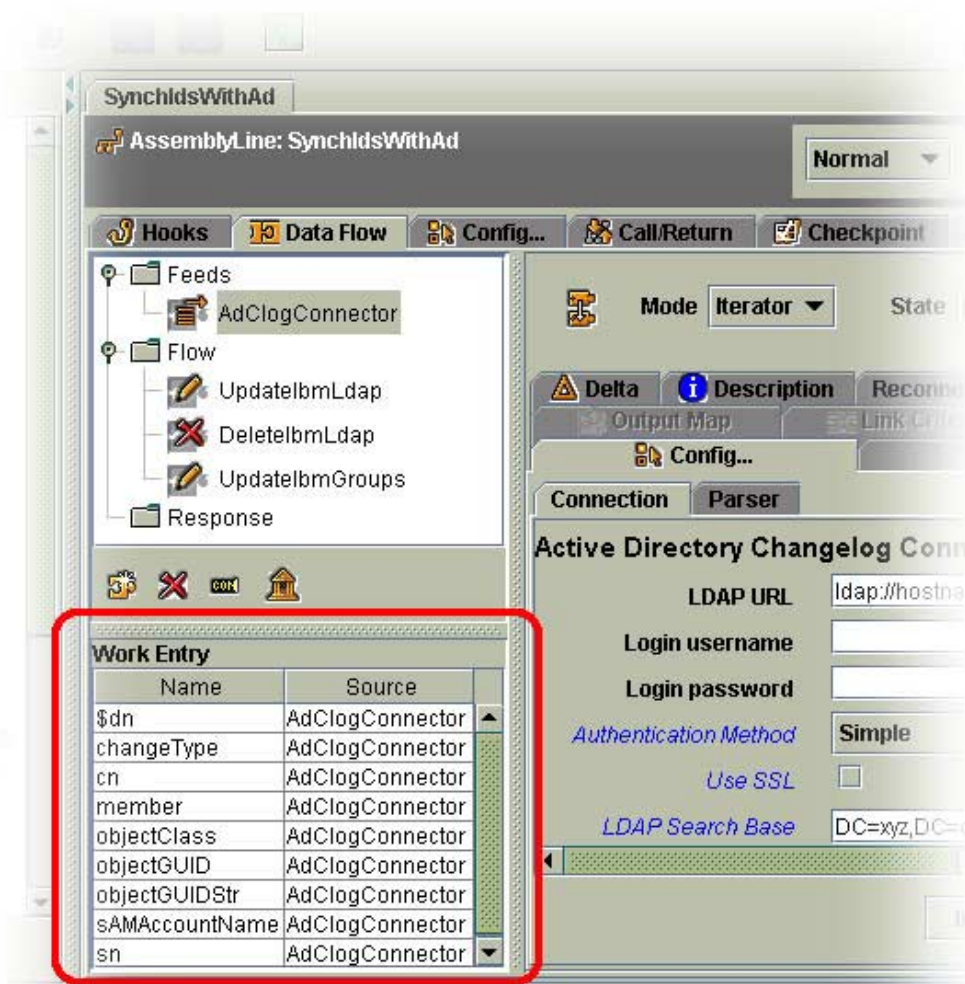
SynchIdsWithAd

AssemblyLine: SynchIdsWithAd

Normal

Hooks | Data Flow | Config... | Call/Return | Checkpoint

Feeds
AdClogConnector
Flow
UpdateIbmLdap
DeleteIbmLdap
UpdateIbmGroups
Response

Work Entry

| Name | Source |
|---|---|
| $dn | AdClogConnector |
| changeType | AdClogConnector |
| cn | AdClogConnector |
| member | AdClogConnector |
| objectClass | AdClogConnector |
| objectGUID | AdClogConnector |
| objectGUIDStr | AdClogConnector |
| sAMAccountName | AdClogConnector |
| sn | AdClogConnector |

Mode Iterator

State

Delta | Description | Reconn
Output Map | Link Cri
Config...

Connection | Parser

Active Directory Changelog Conn

LDAP URL ldap://hostna
Login username
Login password
Authentication Method Simple
Use SSL
LDAP Search Base DC=xyz,DC=